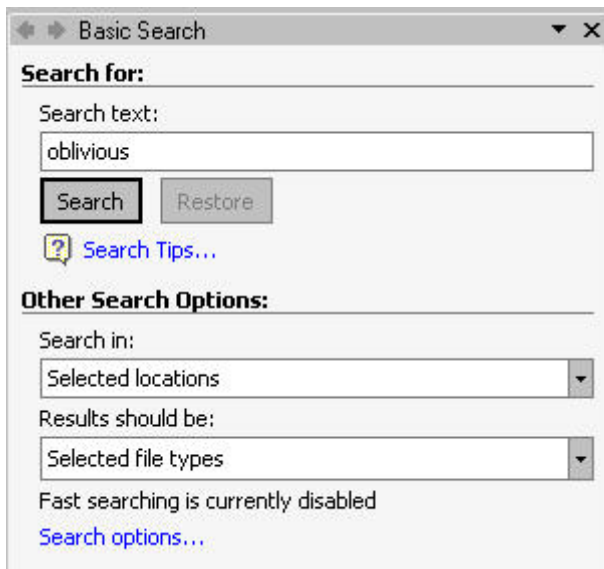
Basic Search

Search for:

Search text:

oblivious

Search

Restore

Search Tips...

Other Search Options:

Search in:

Selected locations

Results should be:

Selected file types

Fast searching is currently disabled

Search options...